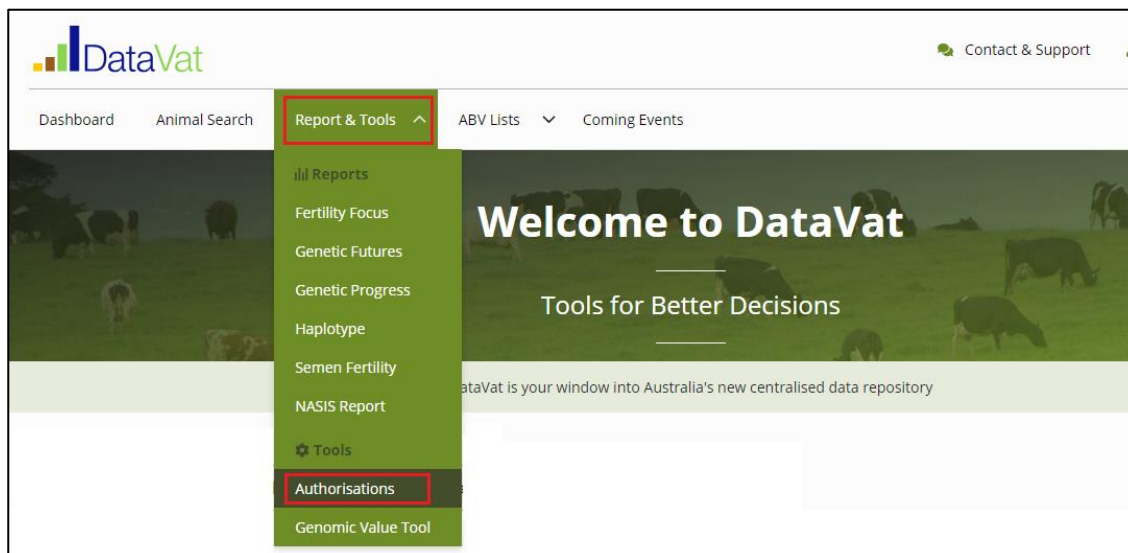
DataVat

Contact & Support

Dashboard
Animal Search
Report & Tools
ABV Lists
Coming Events

Reports
Fertility Focus
Genetic Futures
Genetic Progress
Haplotype
Semen Fertility
NASIS Report
Tools
Authorisations
Genomic Value Tool

Welcome to DataVat

Tools for Better Decisions

ataVat is your window into Australia's new centralised data repository